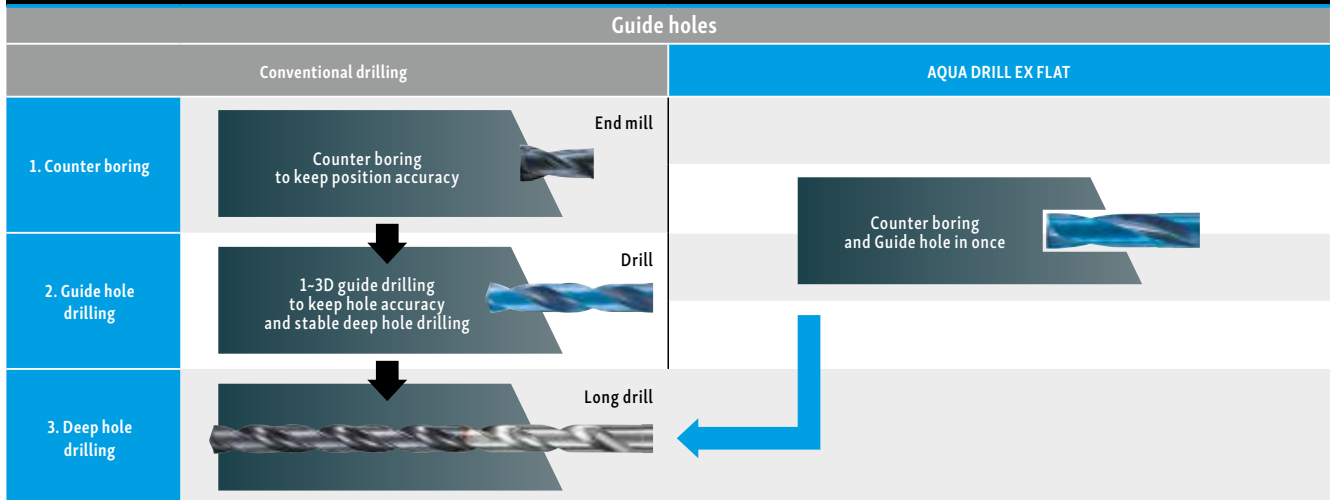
Guide holes

Conventional drilling

AQUA DRILL EX FLAT

1. Counter boring

Counter boring to keep position accuracy

End mill

Counter boring and Guide hole in once

2. Guide hole drilling

1~3D guide drilling to keep hole accuracy and stable deep hole drilling

Drill

3. Deep hole drilling

Long drill